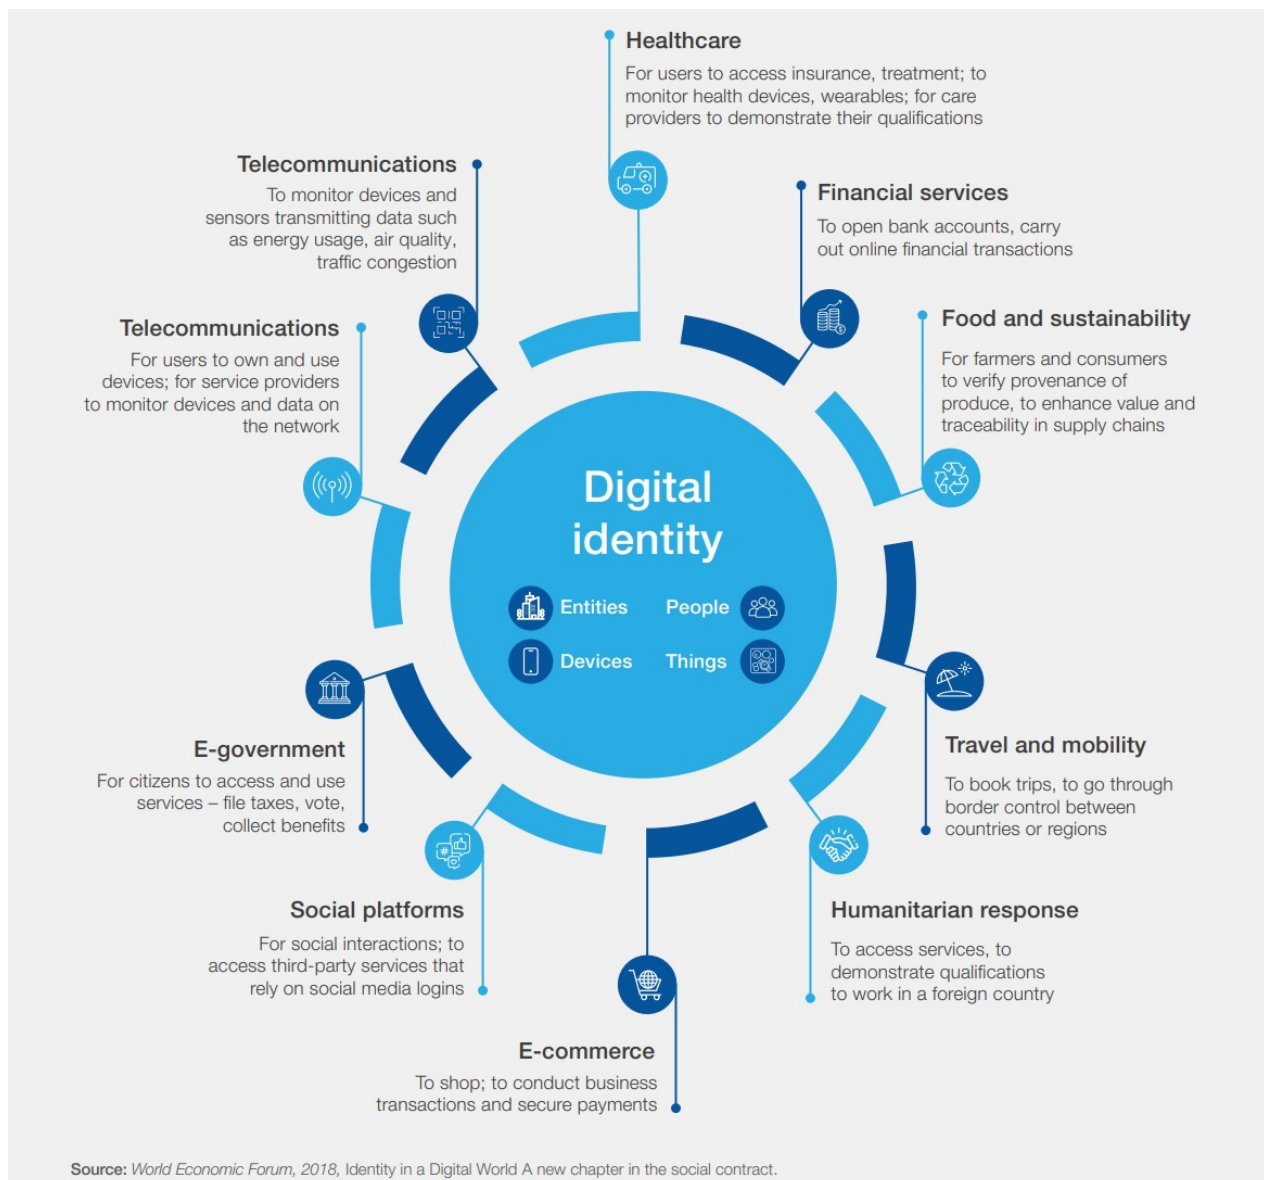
Healthcare
For users to access insurance, treatment; to monitor health devices, wearables; for care providers to demonstrate their qualifications

Telecommunications
To monitor devices and sensors transmitting data such as energy usage, air quality, traffic congestion

Financial services
To open bank accounts, carry out online financial transactions

Telecommunications
For users to own and use devices; for service providers to monitor devices and data on the network

Food and sustainability
For farmers and consumers to verify provenance of produce, to enhance value and traceability in supply chains

Digital identity

Entities
People
Devices
Things

E-government
For citizens to access and use services – file taxes, vote, collect benefits

Travel and mobility
To book trips, to go through border control between countries or regions

Social platforms
For social interactions; to access third-party services that rely on social media logins

Humanitarian response
To access services, to demonstrate qualifications to work in a foreign country

E-commerce
To shop; to conduct business transactions and secure payments

Source: World Economic Forum, 2018, Identity in a Digital World A new chapter in the social contract.